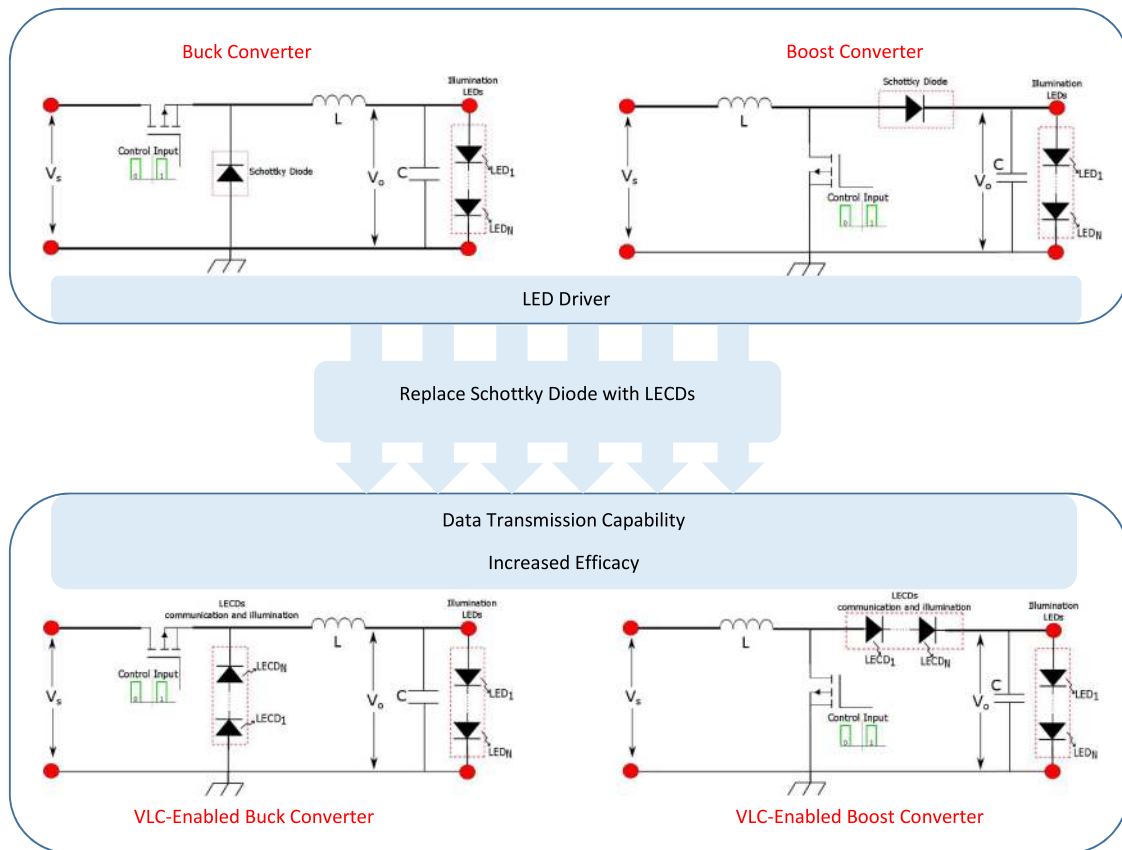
Buck Converter

Illumination LEDs

L

Control Input

0 1

$V_s$

Schottky Diode

$V_o$

C

$LED_1$

$LED_N$

Boost Converter

Schottky Diode

Illumination LEDs

L

$V_s$

C

$V_o$

$LED_1$

Control Input

0 1

$LED_N$

LED Driver

Replace Schottky Diode with LECDs

Data Transmission Capability

Increased Efficacy

LECDs communication and illumination

Illumination LEDs

L

Control Input

0 1

$V_s$

$LECD_N$

$LECD_1$

$V_o$

C

$LED_1$

$LED_N$

VLC-Enabled Buck Converter

LECDs communication and illumination

Illumination LEDs

L

$LECD_1$

$LECD_N$

$V_s$

Control Input

0 1

C

$V_o$

$LED_1$

$LED_N$

VLC-Enabled Boost Converter